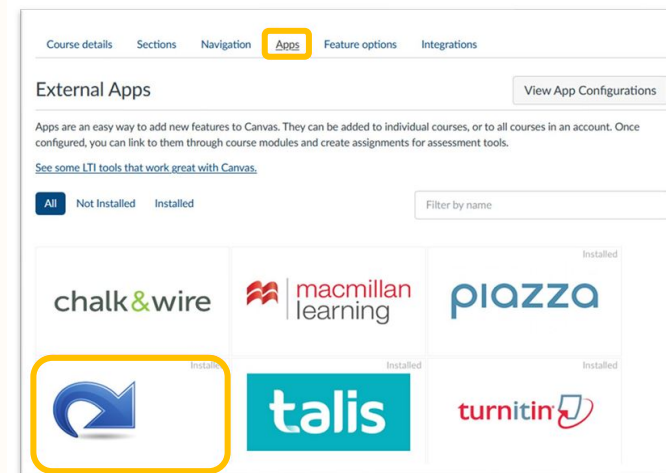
Course details Sections Navigation Apps Feature options Integrations

External Apps

View App Configurations

Apps are an easy way to add new features to Canvas. They can be added to individual courses, or to all courses in an account. Once configured, you can link to them through course modules and create assignments for assessment tools.

See some LTI tools that work great with Canvas.

All Not Installed Installed

Filter by name

Installed

chalk&wire

macmillan learning

piazza

Installed

Installed

Installed

talis

turnitin